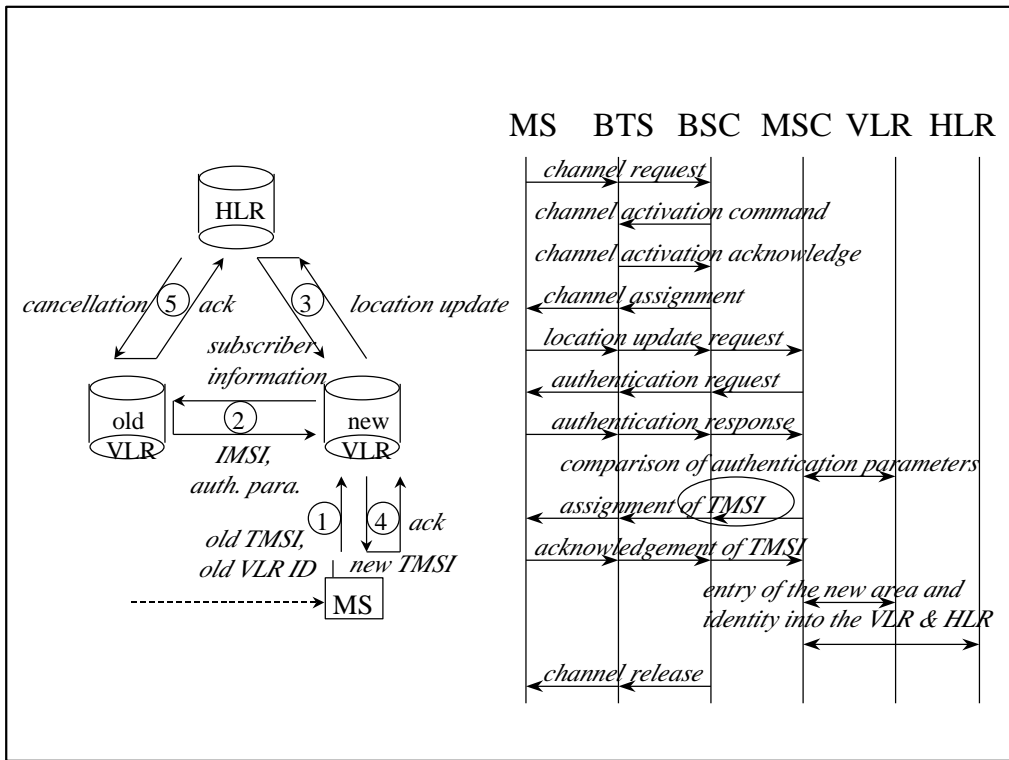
HLR

cancellation 5 ack

3 location update

subscriber information

old VLR

2

new VLR

IMSI, auth. para.

1 old TMSI, old VLR ID

4 ack new TMSI

MS

MS BTS BSC MSC VLR HLR

channel request

channel activation command

channel activation acknowledge

channel assignment

location update request

authentication request

authentication response

comparison of authentication parameters

assignment of TMSI

acknowledgement of TMSI

entry of the new area and identity into the VLR & HLR

channel release